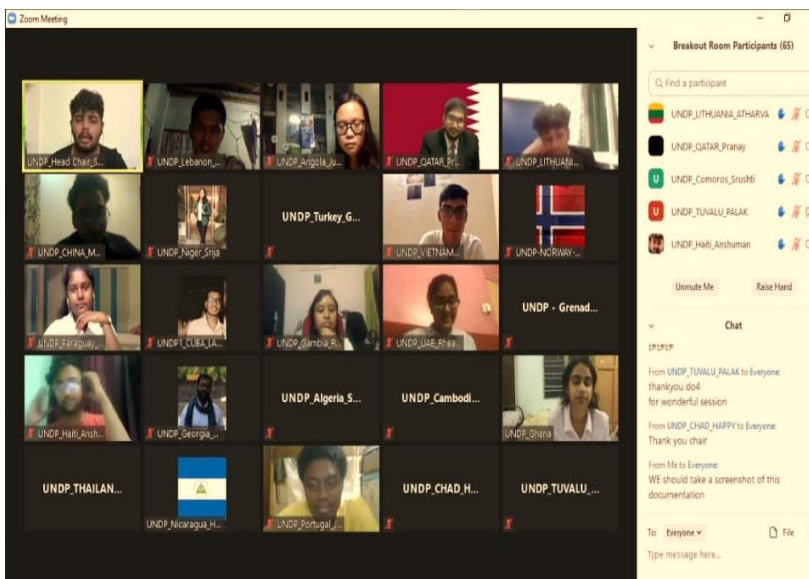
Zoom Meeting

UNDP_Head Chair_S...
UNDP_Lebanon_...
UNDP_Angola_Ju...
UNDP_QATAR_Pr...
UNDP_LITHUANI...
UNDP_CHINA_M...
UNDP_Niger_Srija
UNDP_Turkey_G...
UNDP_VIETNAM...
UNDP-NORWAY-...
UNDP_Paraguay_...
UNDP1_CUBA_LA...
UNDP_Gambia_R...
UNDP_UAE_Rhea
UNDP - Grenad...
UNDP_Haiti_Ansh...
UNDP_Georgia_...
UNDP_Algeria_S...
UNDP_Cambodi...
UNDP_Ghana
UNDP_THAILAN...
UNDP_Nicaragua_H...
UNDP_Portugal_J...
UNDP_CHAD_H...
UNDP_TUVALU_...

Breakout Room Participants (65)

Find a participant

UNDP_LITHUANIA_ATHARVA
UNDP_QATAR_Pranay
UNDP_Comoros_Srushti
UNDP_TUVALU_PALAK
UNDP_Haiti_Anshuman

Unmute Me
Raise Hand

Chat

From UNDP_TUVALU_PALAK to Everyone:
thankyou do4
for wonderful session

From UNDP_CHAD_HAPPY to Everyone:
Thank you chair

From Me to Everyone:
WE should take a screenshot of this documentation

To: Everyone
File
Type message here...